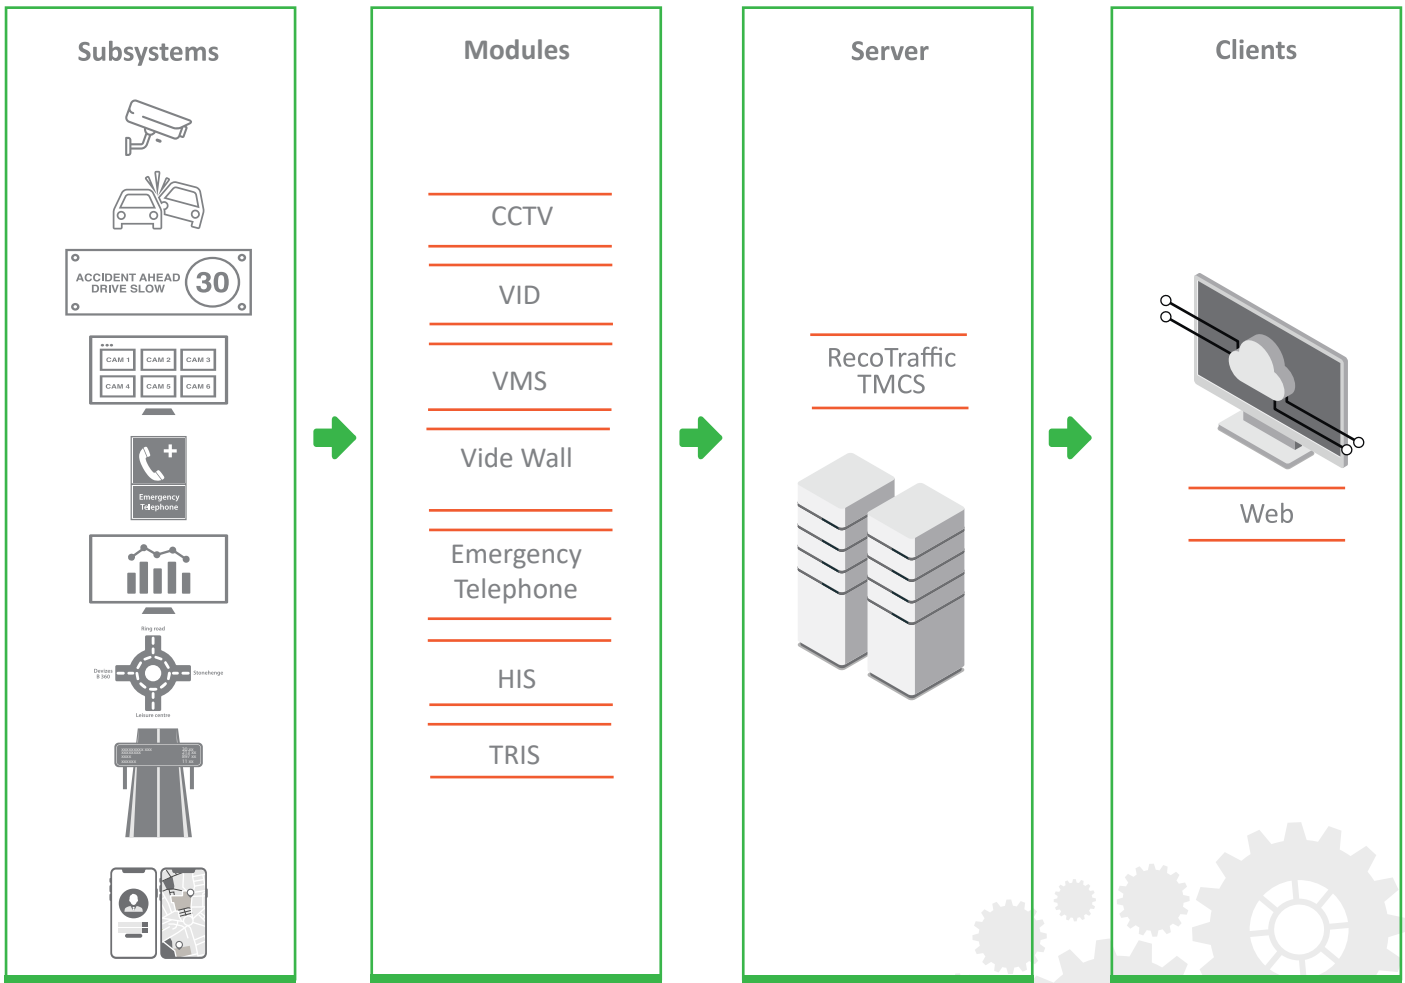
Subsystems

ACCIDENT AHEAD DRIVE SLOW 30

CAM 1 CAM 2 CAM 3
CAM 4 CAM 5 CAM 6

Emergency Telephone

Ring road
Devizes B 360
Stonehenge
Leisure centre

Modules

CCTV

VID

VMS

Vide Wall

Emergency Telephone

HIS

TRIS

Server

RecoTraffic TMCS

Clients

Web